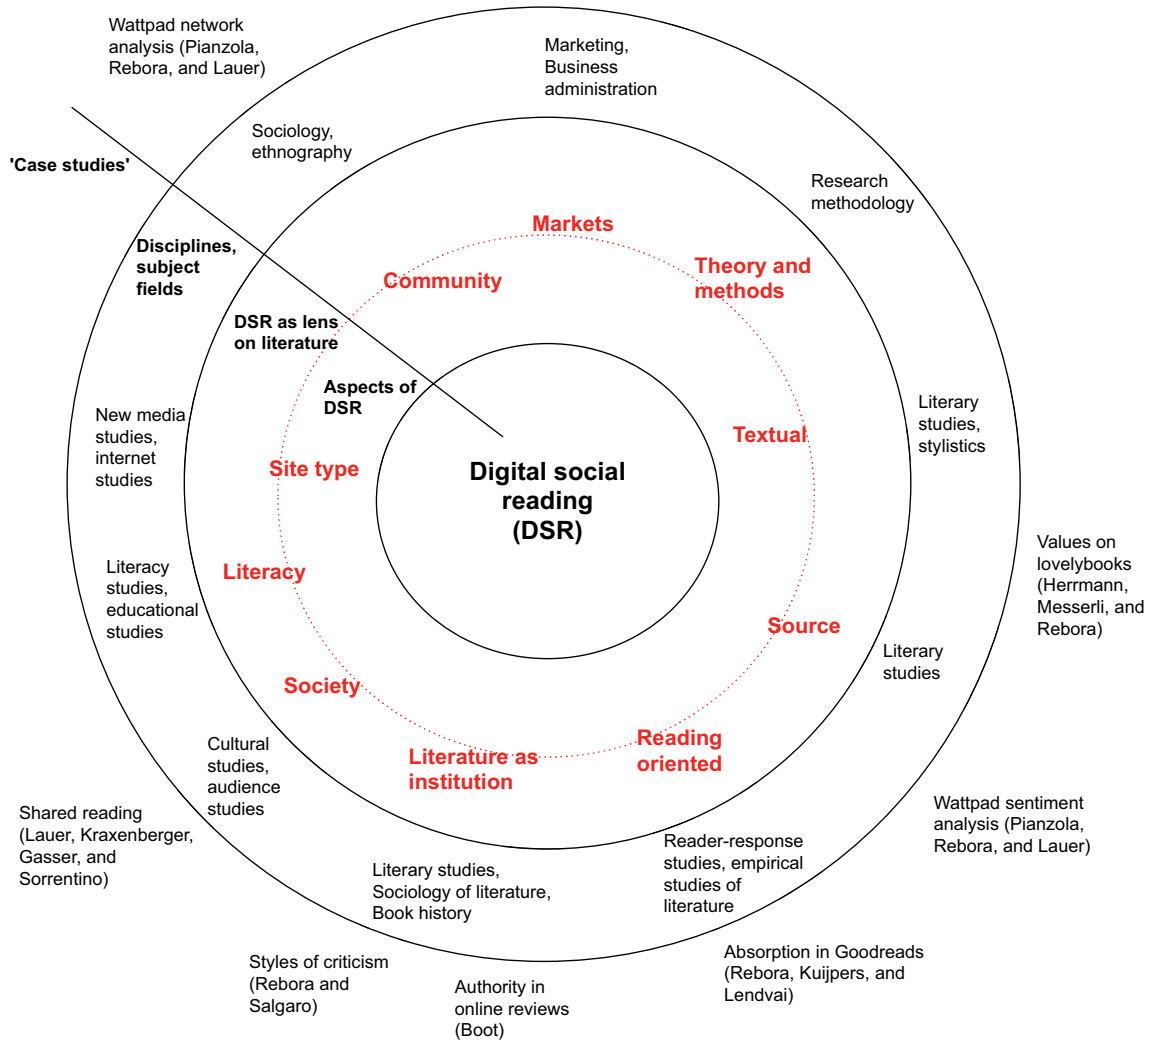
Wattpad network analysis (Pianzola, Rebora, and Lauer)

Marketing, Business administration

Sociology, ethnography

'Case studies'

Research methodology

Markets

Disciplines, subject fields

Community

Theory and methods

DSR as lens on literature

Aspects of DSR

Literary studies, stylistics

New media studies, internet studies

Textual

Digital social reading (DSR)

Site type

Values on lovelybooks (Herrmann, Messerli, and Rebora)

Literacy studies, educational studies

Literacy

Source

Literary studies

Society

Reading oriented

Cultural studies, audience studies

Literature as institution

Wattpad sentiment analysis (Pianzola, Rebora, and Lauer)

Shared reading (Lauer, Kraxenberger, Gasser, and Sorrentino)

Reader-response studies, empirical studies of literature

Literary studies, Sociology of literature, Book history

Absorption in Goodreads (Rebora, Kuijpers, and Lendvai)

Styles of criticism (Rebora and Salgaro)

Authority in online reviews (Boot)